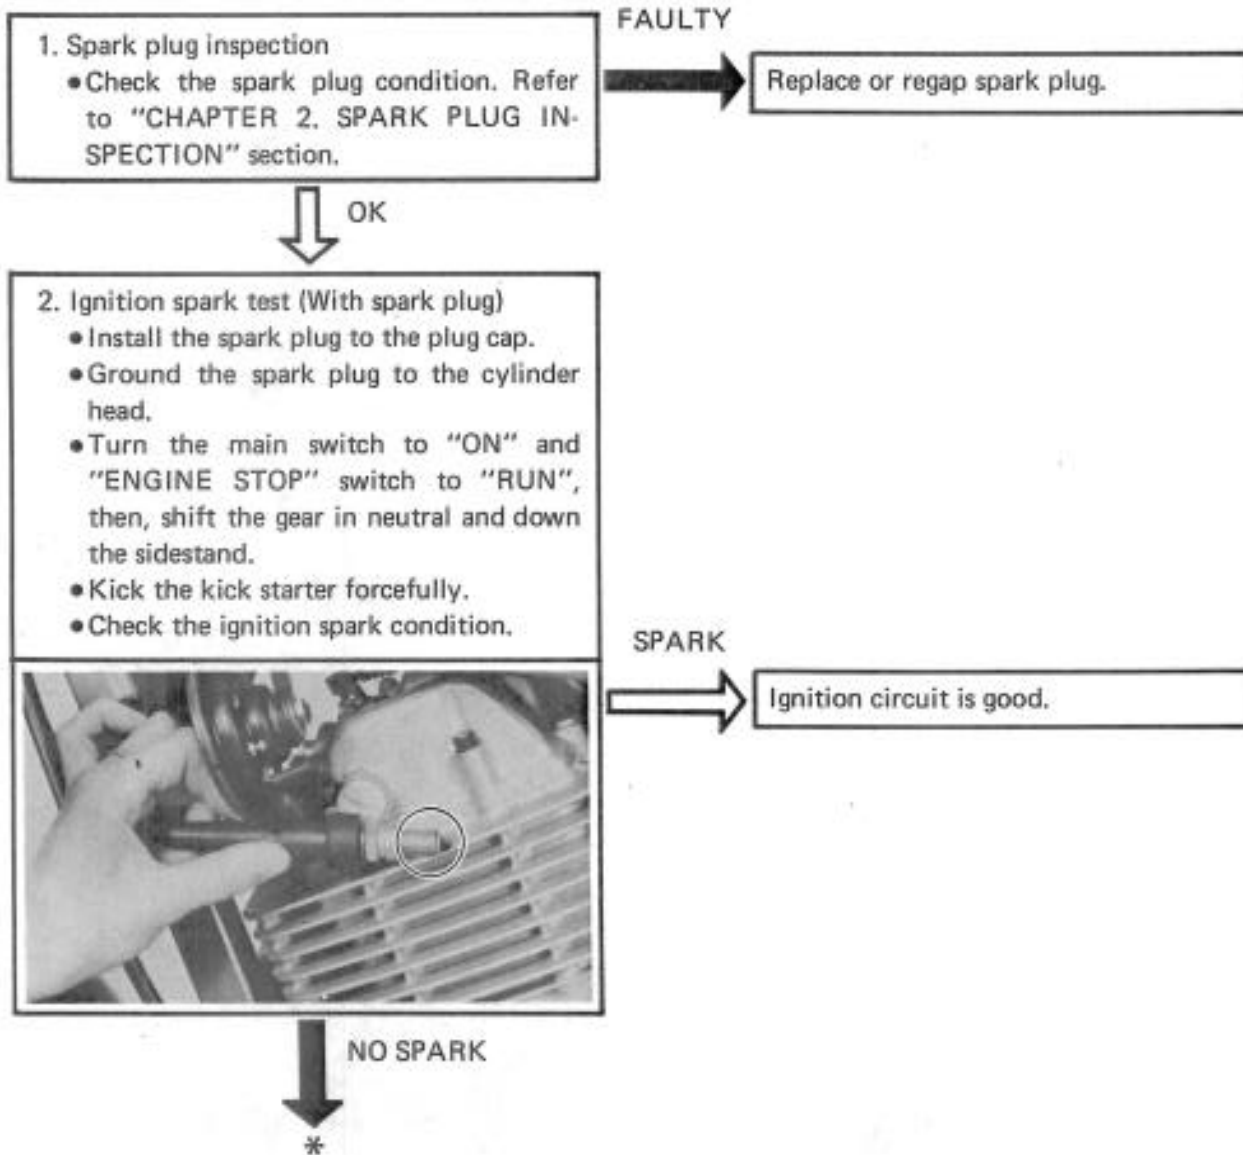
1. Spark plug inspection
• Check the spark plug condition. Refer to "CHAPTER 2. SPARK PLUG INSPECTION" section.

FAULTY

Replace or regap spark plug.

OK

2. Ignition spark test (With spark plug)
• Install the spark plug to the plug cap.
• Ground the spark plug to the cylinder head.
• Turn the main switch to "ON" and "ENGINE STOP" switch to "RUN", then, shift the gear in neutral and down the sidestand.
• Kick the kick starter forcefully.
• Check the ignition spark condition.

SPARK

Ignition circuit is good.

NO SPARK

*